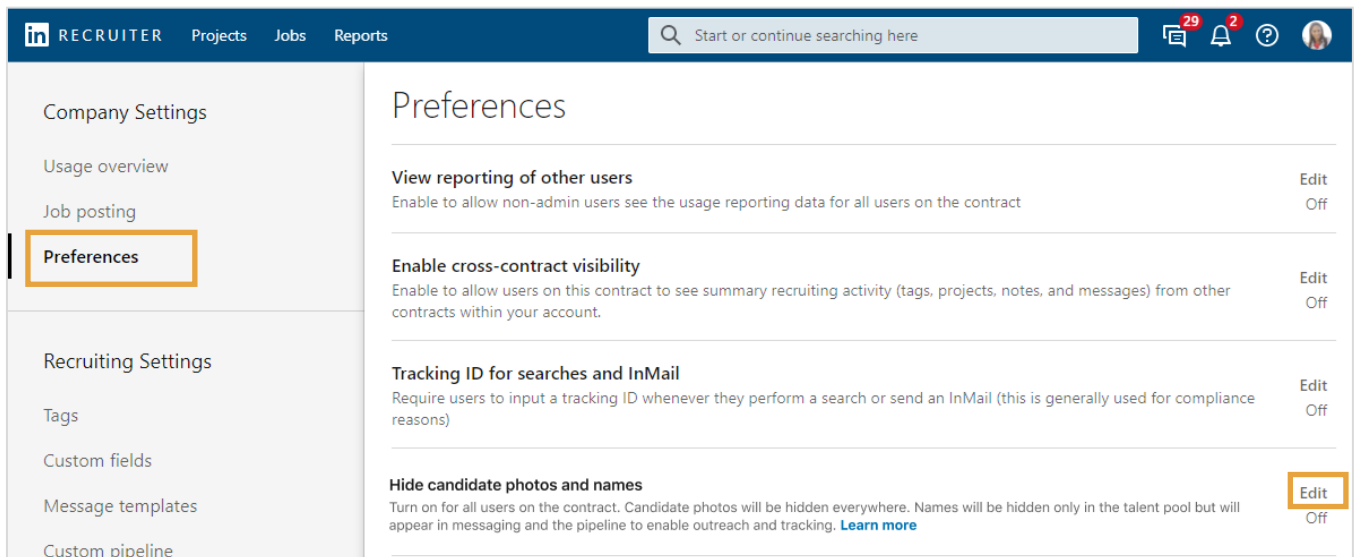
in RECRUITER Projects Jobs Reports

Start or continue searching here

29 2

Company Settings

Usage overview

Job posting

Preferences

Recruiting Settings

Tags

Custom fields

Message templates

Custom pipeline

Preferences

View reporting of other users
Enable to allow non-admin users see the usage reporting data for all users on the contract

Edit
Off

Enable cross-contract visibility
Enable to allow users on this contract to see summary recruiting activity (tags, projects, notes, and messages) from other contracts within your account.

Edit
Off

Tracking ID for searches and InMail
Require users to input a tracking ID whenever they perform a search or send an InMail (this is generally used for compliance reasons)

Edit
Off

Hide candidate photos and names
Turn on for all users on the contract. Candidate photos will be hidden everywhere. Names will be hidden only in the talent pool but will appear in messaging and the pipeline to enable outreach and tracking. Learn more

Edit
Off